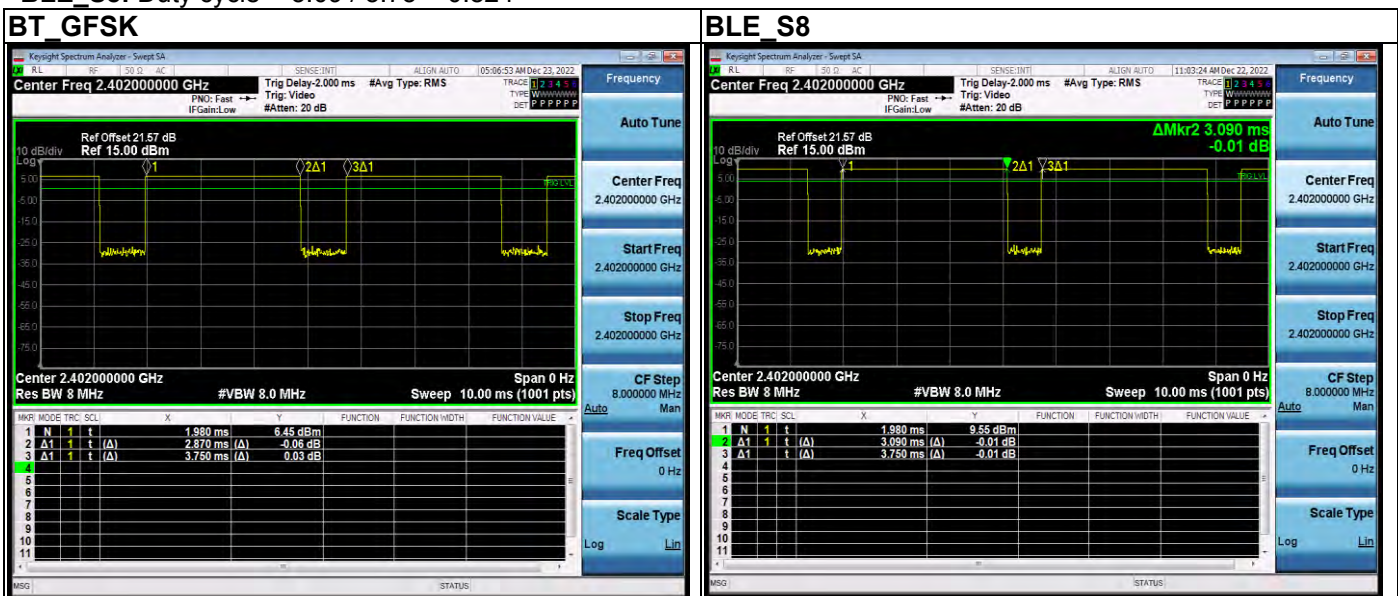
BLE_S8: Duty cycle = 3.09 / 3.75 = 0.824

| BT_GFSK | BLE_S8 |
|---|---|
| Keysight Spectrum Analyzer - Swept SA | Keysight Spectrum Analyzer - Swept SA |

RL RF 50 Ω AC SENSE:INT ALIGN AUTO 05:06:53 AM Dec 23, 2022
Center Freq 2.402000000 GHz
PNO: Fast IFGain:Low
Trig Delay-2.000 ms Trig: Video #Atten: 20 dB
#Avg Type: RMS
TRACE 1 2 3 4 5 6
TYPE WWWWWW
DET P P P P P P

Frequency

Ref Offset 21.57 dB
10 dB/div Ref 15.00 dBm
Log
1 2Δ1 3Δ1
5.00 -5.00 -15.0 -25.0 -35.0 -45.0 -55.0 -65.0 -75.0
TRIG LVL

Center 2.402000000 GHz Span 0 Hz
Res BW 8 MHz #VBW 8.0 MHz Sweep 10.00 ms (1001 pts)

| MKR | MODE | TRC | SCL | X | Y | FUNCTION | FUNCTION WIDTH | FUNCTION VALUE |
|---|---|---|---|---|---|---|---|---|
| 1 | N | 1 | t | 1.980 ms | 6.45 dBm | | | |
| 2 | Δ1 | 1 | t (Δ) | 2.870 ms (Δ) | -0.06 dB | | | |
| 3 | Δ1 | 1 | t (Δ) | 3.750 ms (Δ) | 0.03 dB | | | |
| 4 | | | | | | | | |
| 5 | | | | | | | | |
| 6 | | | | | | | | |
| 7 | | | | | | | | |
| 8 | | | | | | | | |
| 9 | | | | | | | | |
| 10 | | | | | | | | |
| 11 | | | | | | | | |

Auto Tune
Center Freq 2.402000000 GHz
Start Freq 2.402000000 GHz
Stop Freq 2.402000000 GHz
CF Step 8.000000 MHz
Auto Man
Freq Offset 0 Hz
Scale Type
Log Lin

MSG STATUS

RL RF 50 Ω AC SENSE:INT ALIGN AUTO 11:03:24 AM Dec 22, 2022
Center Freq 2.402000000 GHz
PNO: Fast IFGain:Low
Trig Delay-2.000 ms Trig: Video #Atten: 20 dB
#Avg Type: RMS
TRACE 1 2 3 4 5 6
TYPE WWWWWW
DET P P P P P P

Frequency

Ref Offset 21.57 dB
10 dB/div Ref 15.00 dBm
ΔMkr2 3.090 ms
-0.01 dB
Log
1 2Δ1 3Δ1
5.00 -5.00 -15.0 -25.0 -35.0 -45.0 -55.0 -65.0 -75.0
TRIG LVL

Center 2.402000000 GHz Span 0 Hz
Res BW 8 MHz #VBW 8.0 MHz Sweep 10.00 ms (1001 pts)

| MKR | MODE | TRC | SCL | X | Y | FUNCTION | FUNCTION WIDTH | FUNCTION VALUE |
|---|---|---|---|---|---|---|---|---|
| 1 | N | 1 | t | 1.980 ms | 9.55 dBm | | | |
| 2 | Δ1 | 1 | t (Δ) | 3.090 ms (Δ) | -0.01 dB | | | |
| 3 | Δ1 | 1 | t (Δ) | 3.750 ms (Δ) | -0.01 dB | | | |
| 4 | | | | | | | | |
| 5 | | | | | | | | |
| 6 | | | | | | | | |
| 7 | | | | | | | | |
| 8 | | | | | | | | |
| 9 | | | | | | | | |
| 10 | | | | | | | | |
| 11 | | | | | | | | |

Auto Tune
Center Freq 2.402000000 GHz
Start Freq 2.402000000 GHz
Stop Freq 2.402000000 GHz
CF Step 8.000000 MHz
Auto Man
Freq Offset 0 Hz
Scale Type
Log Lin

MSG STATUS